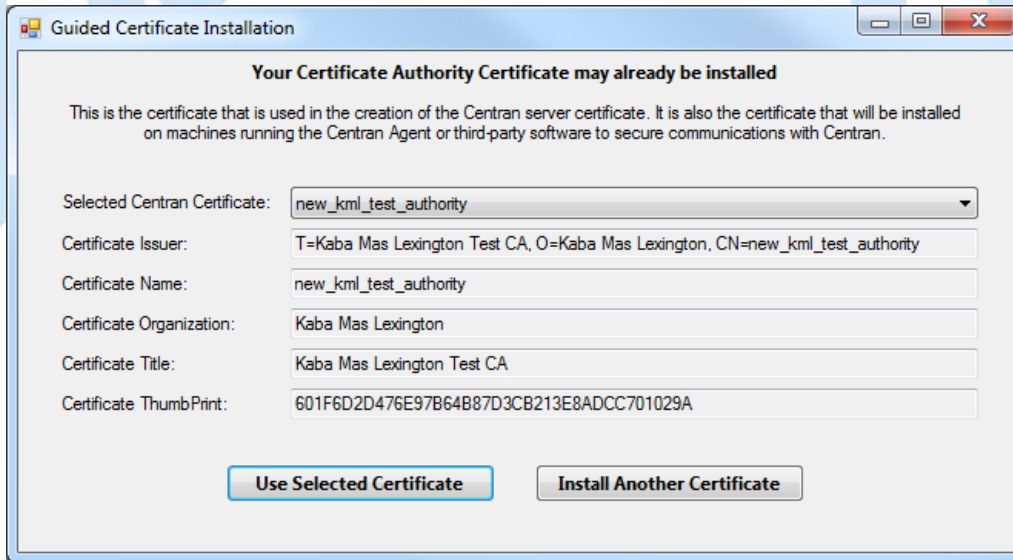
Guided Certificate Installation

**Your Certificate Authority Certificate may already be installed**

This is the certificate that is used in the creation of the Centran server certificate. It is also the certificate that will be installed on machines running the Centran Agent or third-party software to secure communications with Centran.

Selected Centran Certificate: new_kml_test_authority

Certificate Issuer: T=Kaba Mas Lexington Test CA, O=Kaba Mas Lexington, CN=new_kml_test_authority

Certificate Name: new_kml_test_authority

Certificate Organization: Kaba Mas Lexington

Certificate Title: Kaba Mas Lexington Test CA

Certificate ThumbPrint: 601F6D2D476E97B64B87D3CB213E8ADCC701029A

Use Selected Certificate

Install Another Certificate